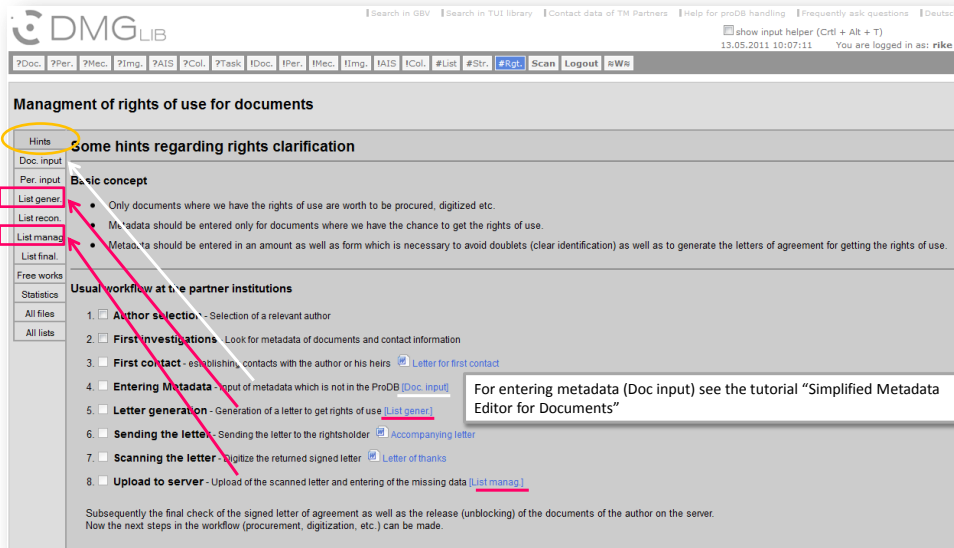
DMG LIB

| Search in GBV | Search in TUI library | Contact data of TM Partners | Help for proDB handling | Frequently ask questions | Deutsc

show input helper (Crtl + Alt + T)
13.05.2011 10:07:11 You are logged in as: rike

?Doc. ?Per. ?Mec. ?Img. ?AIS ?Col. ?Task !Doc. !Per. !Mec. !Img. !AIS !Col. #List #Str. #Rgt. Scan Logout ≈W≈

Managment of rights of use for documents

Hints
Doc. input
Per. input
List gener.
List recon.
List manag.
List final.
Free works
Statistics
All files
All lists

Some hints regarding rights clarification

Basic concept

- Only documents where we have the rights of use are worth to be procured, digitized etc.
- Metadata should be entered only for documents where we have the chance to get the rights of use.
- Metadata should be entered in an amount as well as form which is necessary to avoid doublets (clear identification) as well as to generate the letters of agreement for getting the rights of use.

Usual workflow at the partner institutions

1. Author selection - Selection of a relevant author
2. First investigations - Look for metadata of documents and contact information
3. First contact - establishing contacts with the author or his heirs Letter for first contact
4. Entering Metadata - input of metadata which is not in the ProDB [Doc. input]
5. Letter generation - Generation of a letter to get rights of use [List gener.]
6. Sending the letter - Sending the letter to the rightsholder Accompanying letter
7. Scanning the letter - Digitize the returned signed letter Letter of thanks
8. Upload to server - Upload of the scanned letter and entering of the missing data [List manag.]

For entering metadata (Doc input) see the tutorial “Simplified Metadata Editor for Documents”

Subsequently the final check of the signed letter of agreement as well as the release (unblocking) of the documents of the author on the server.
Now the next steps in the workflow (procurement, digitization, etc.) can be made.